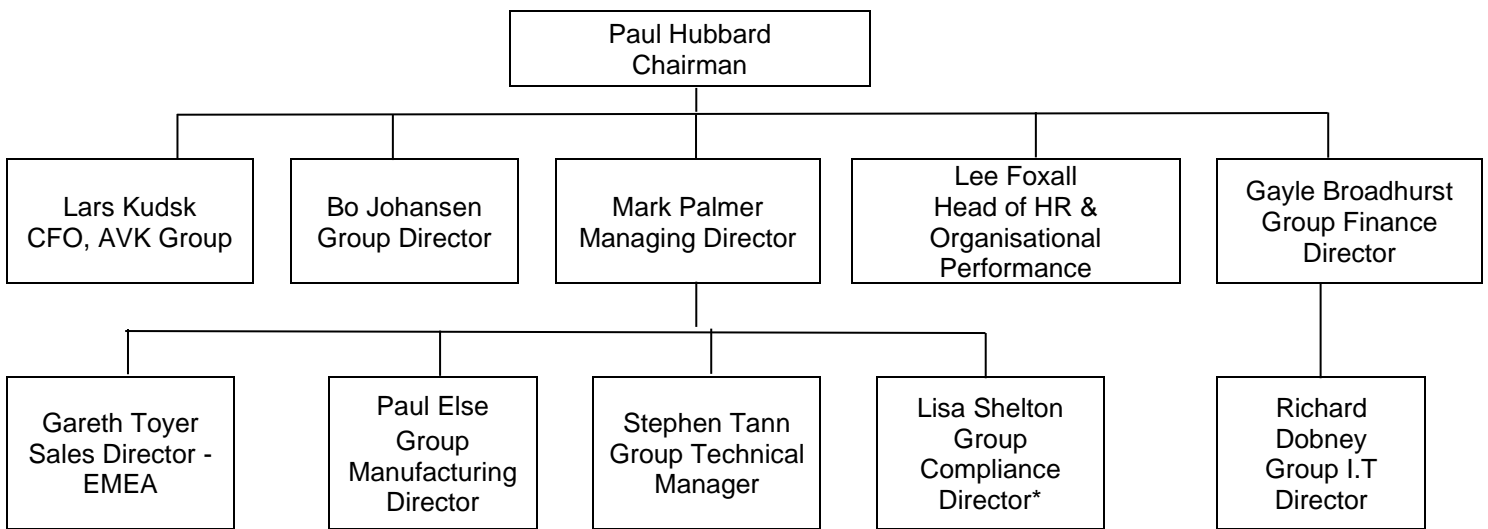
Paul Hubbard
Chairman

Lars Kudsk
CFO, AVK Group

Bo Johansen
Group Director

Mark Palmer
Managing Director

Lee Foxall
Head of HR & Organisational Performance

Gayle Broadhurst
Group Finance Director

Gareth Toyer
Sales Director - EMEA

Paul Else
Group Manufacturing Director

Stephen Tann
Group Technical Manager

Lisa Shelton
Group Compliance Director*

Richard Dobney
Group I.T Director